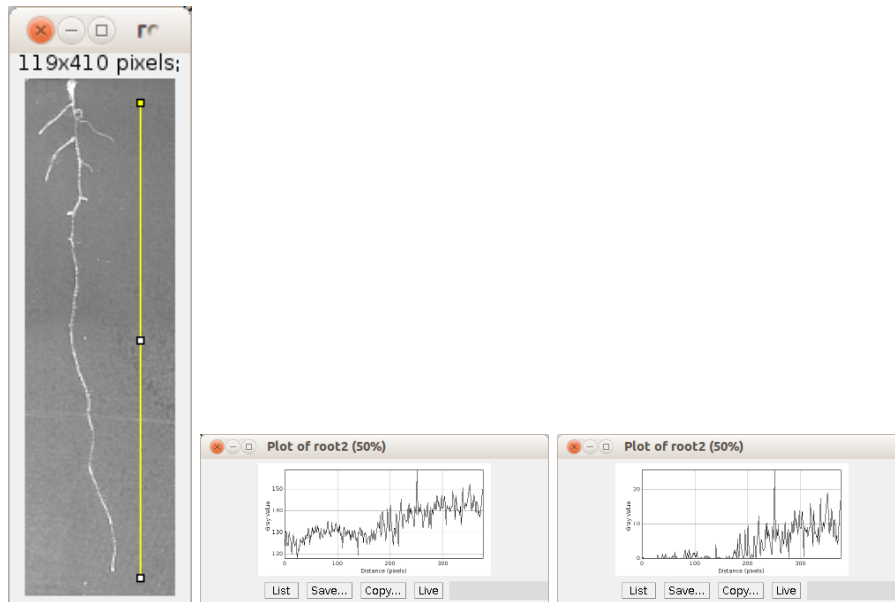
rc

119x410 pixels;

Plot of root2 (50%)

150
140
130
120
Gray Value
0
100
200
300
Distance (pixels)

List Save... Copy... Live

Plot of root2 (50%)

20
10
0
Gray Value
0
100
200
300
Distance (pixels)

List Save... Copy... Live